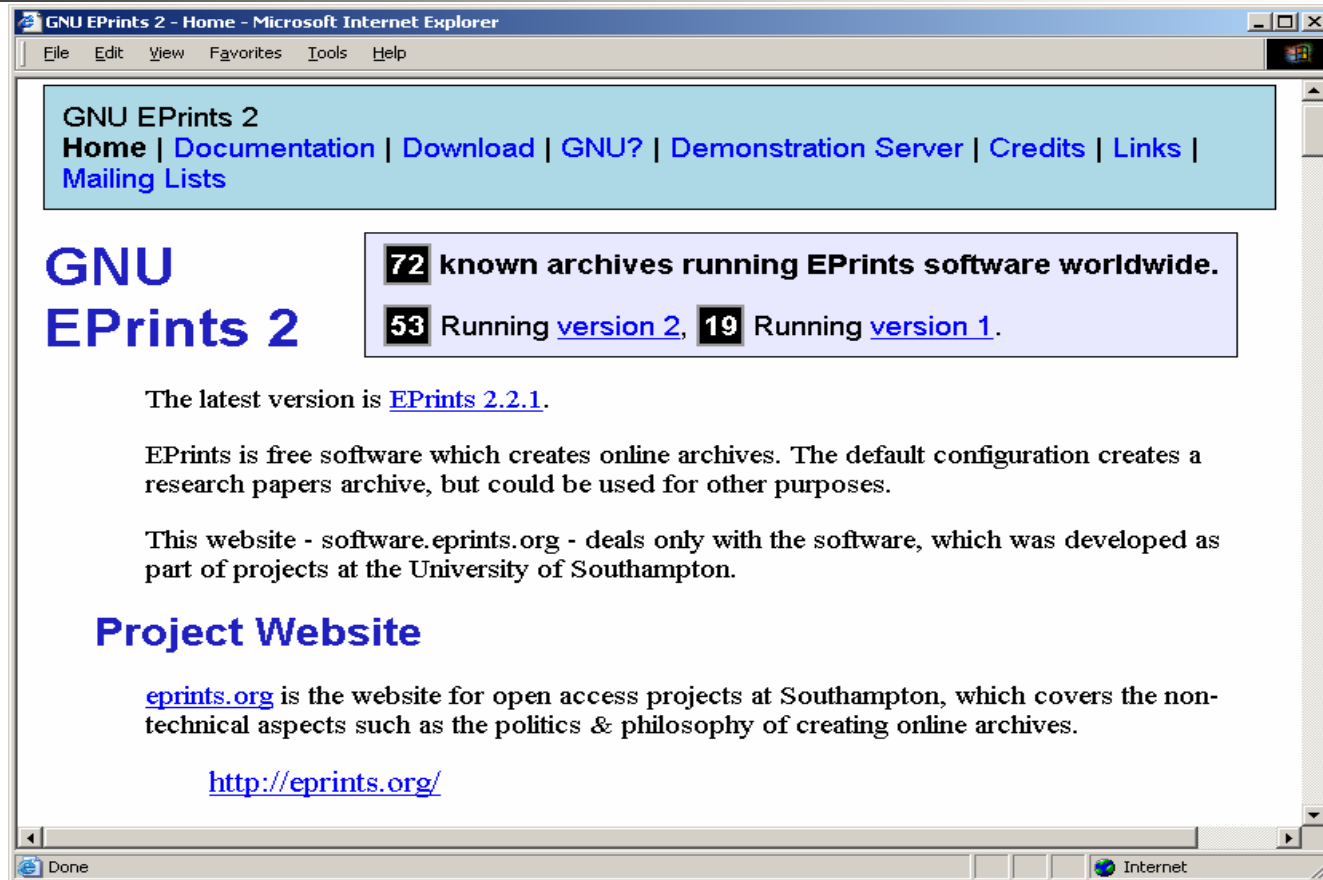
GNU EPrints 2 - Home - Microsoft Internet Explorer

File Edit View Favorites Tools Help

GNU EPrints 2
Home | Documentation | Download | GNU? | Demonstration Server | Credits | Links | Mailing Lists

GNU EPrints 2

72 known archives running EPrints software worldwide.

53 Running version 2, 19 Running version 1.

The latest version is EPrints 2.2.1.

EPrints is free software which creates online archives. The default configuration creates a research papers archive, but could be used for other purposes.

This website - software.eprints.org - deals only with the software, which was developed as part of projects at the University of Southampton.

Project Website

eprints.org is the website for open access projects at Southampton, which covers the non-technical aspects such as the politics & philosophy of creating online archives.

http://eprints.org/

Done

Internet